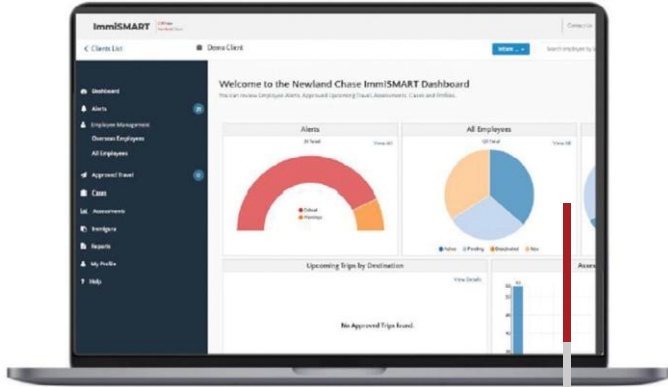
ImmiSMART

Contact

< Clients List

Demo Client

Search employee by

Dashboard

Alerts

Employee Management

Overseas Employees

All Employees

Approved Travel

Cases

Assessments

Immigrate

Reports

My Profile

Help

Welcome to the Newland Chase ImmiSMART Dashboard

You can review Employee Alerts, Approved Upcoming Travel, Assessments, Cases and Entities.

Alerts

View All

Critical

Warnings

All Employees

View All

Active

Pending

Deactivated

New

Upcoming Trips by Destination

View Details

No Approved Trips Found.

Asse

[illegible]